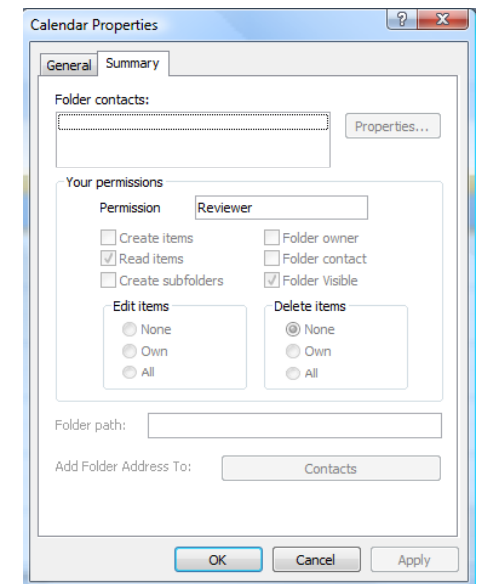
Calendar Properties

?

X

General

Summary

Folder contacts:

Properties...

Your permissions

Permission

Reviewer

Create items

Read items

Create subfolders

Folder owner

Folder contact

Folder Visible

Edit items

None

Own

All

Delete items

None

Own

All

Folder path:

Add Folder Address To:

Contacts

OK

Cancel

Apply